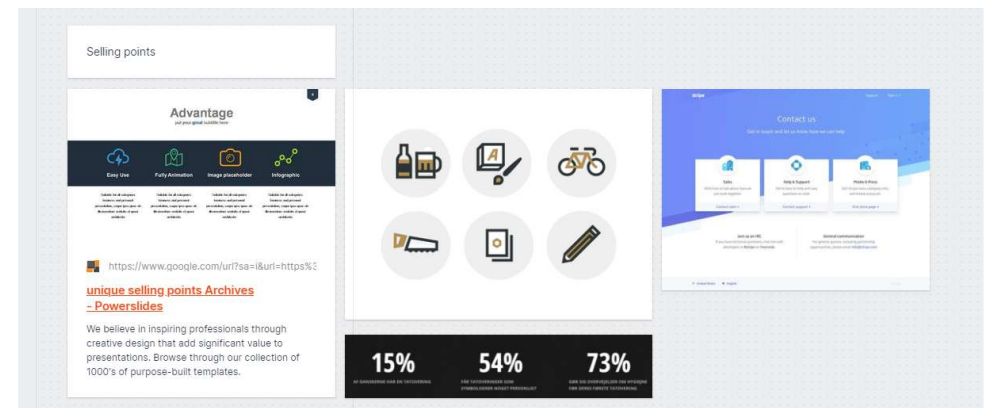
Selling points

Advantage
put your great subtitle here

Easy Use

Fully Animation

Image placeholder

Infographic

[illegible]

https://www.google.com/url?sa=i&url=https%3

unique selling points Archives - Powerslides

We believe in inspiring professionals through creative design that add significant value to presentations. Browse through our collection of 1000's of purpose-built templates.

Contact us

Get in touch and let us know how we can help

Sales

Help & Support

Media & Press

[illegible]

15%

54%

73%

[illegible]